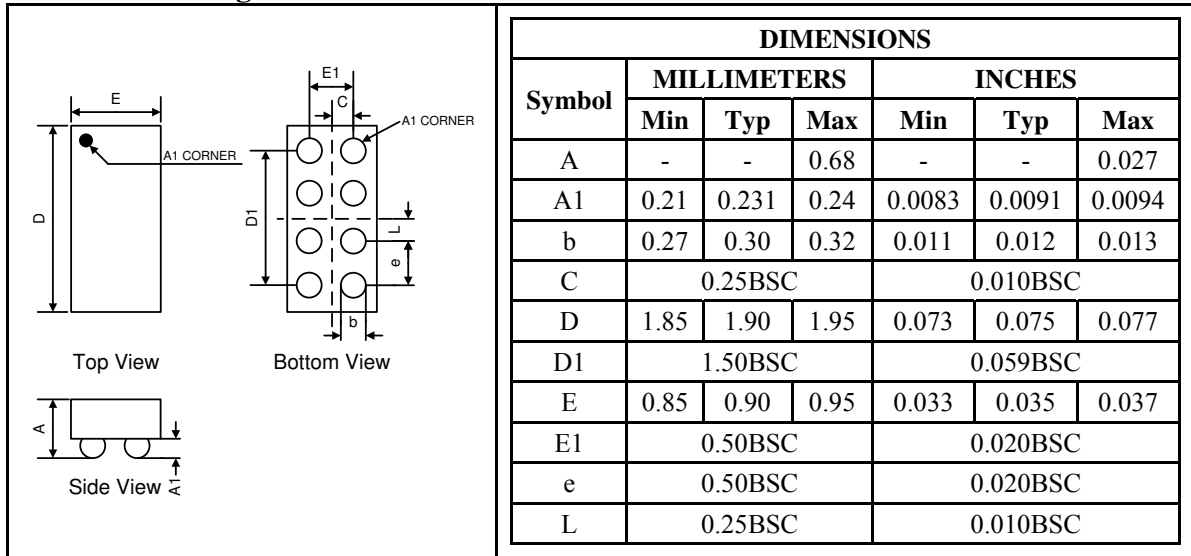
E

A1 CORNER

D

E1

C

A1 CORNER

D1

L

e

b

Top View

Bottom View

A

Side View

A1

| DIMENSIONS | | | | | | |
|---|---|---|---|---|---|---|
| Symbol | MILLIMETERS | | | INCHES | | |
| | Min | Typ | Max | Min | Typ | Max |
| A | - | - | 0.68 | - | - | 0.027 |
| A1 | 0.21 | 0.231 | 0.24 | 0.0083 | 0.0091 | 0.0094 |
| b | 0.27 | 0.30 | 0.32 | 0.011 | 0.012 | 0.013 |
| C | 0.25BSC | | | 0.010BSC | | |
| D | 1.85 | 1.90 | 1.95 | 0.073 | 0.075 | 0.077 |
| D1 | 1.50BSC | | | 0.059BSC | | |
| E | 0.85 | 0.90 | 0.95 | 0.033 | 0.035 | 0.037 |
| E1 | 0.50BSC | | | 0.020BSC | | |
| e | 0.50BSC | | | 0.020BSC | | |
| L | 0.25BSC | | | 0.010BSC | | |